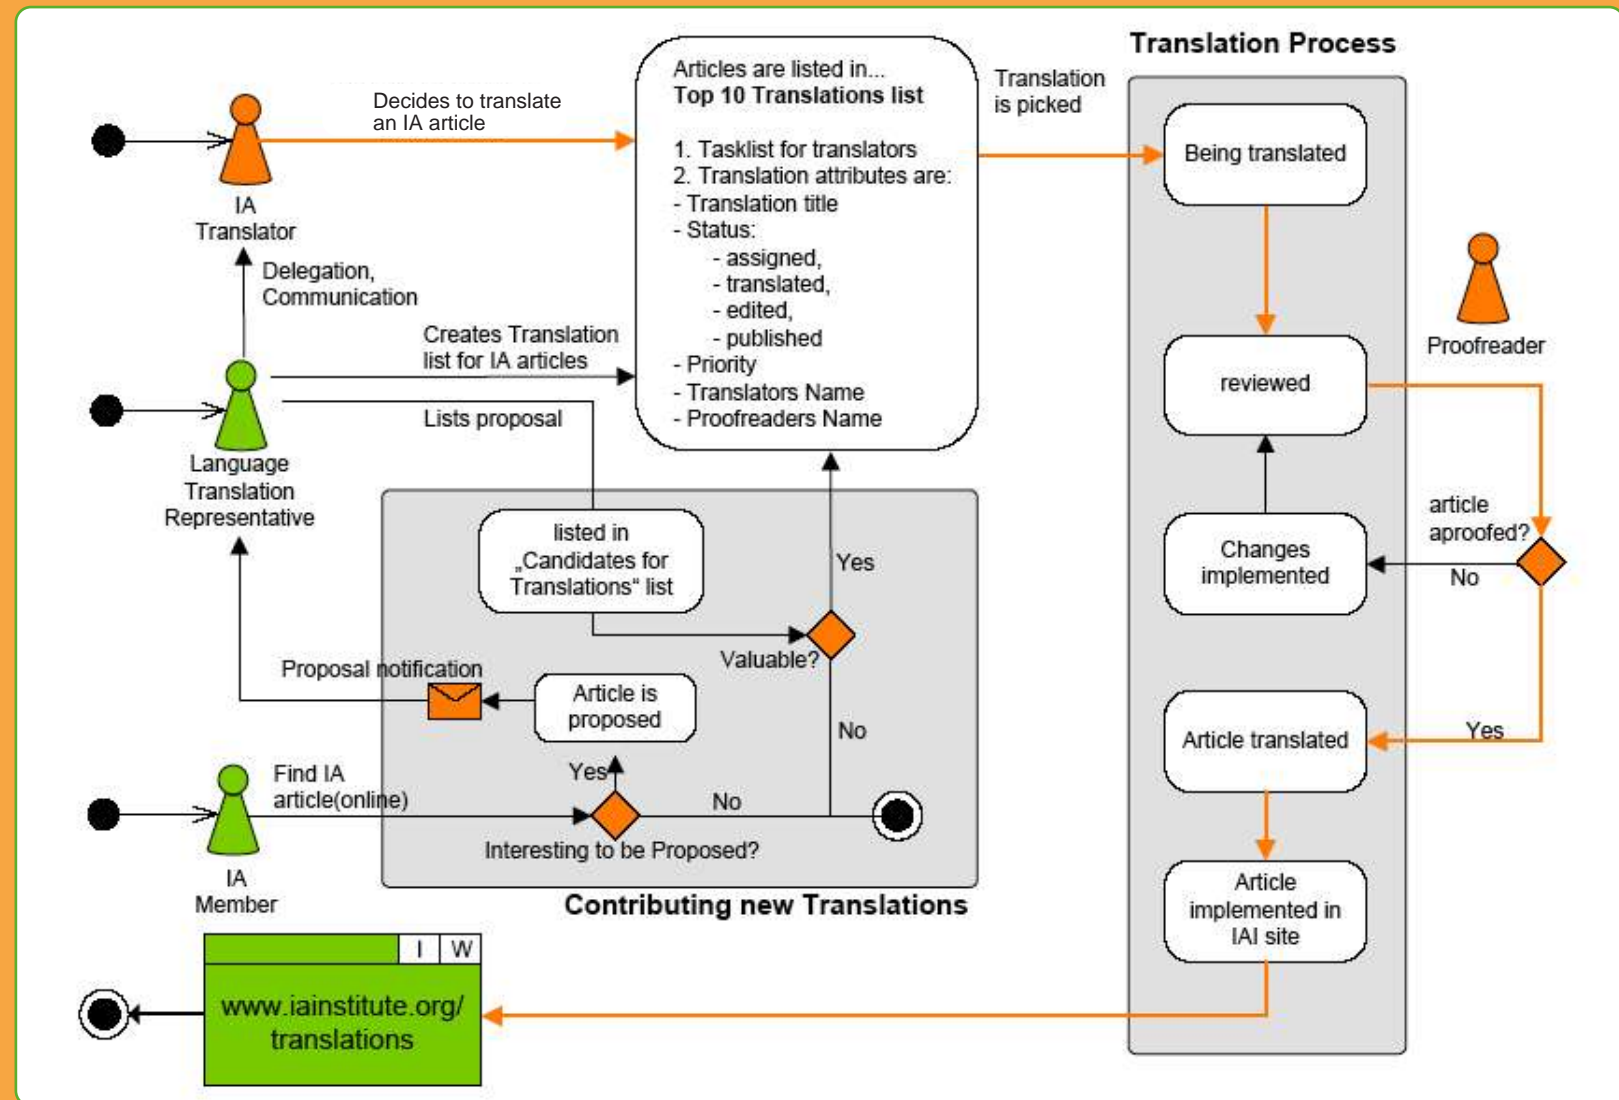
Translation Process

IA Translator

Decides to translate an IA article

Articles are listed in...
**Top 10 Translations list**

1. Tasklist for translators
2. Translation attributes are:
- Translation title
- Status:
- assigned,
- translated,
- edited,
- published
- Priority
- Translators Name
- Proofreaders Name

Translation is picked

Being translated

Delegation, Communication

Creates Translation list for IA articles

Lists proposal

Language Translation Representative

reviewed

Proofreader

listed in „Candidates for Translations“ list

Yes

Valuable?

article aproofed?

Changes implemented

No

Proposal notification

Article is proposed

No

Article translated

Yes

Find IA article(online)

Yes

No

Interesting to be Proposed?

IA Member

Contributing new Translations

Article implemented in IAI site

I W

www.iainstitute.org/ translations